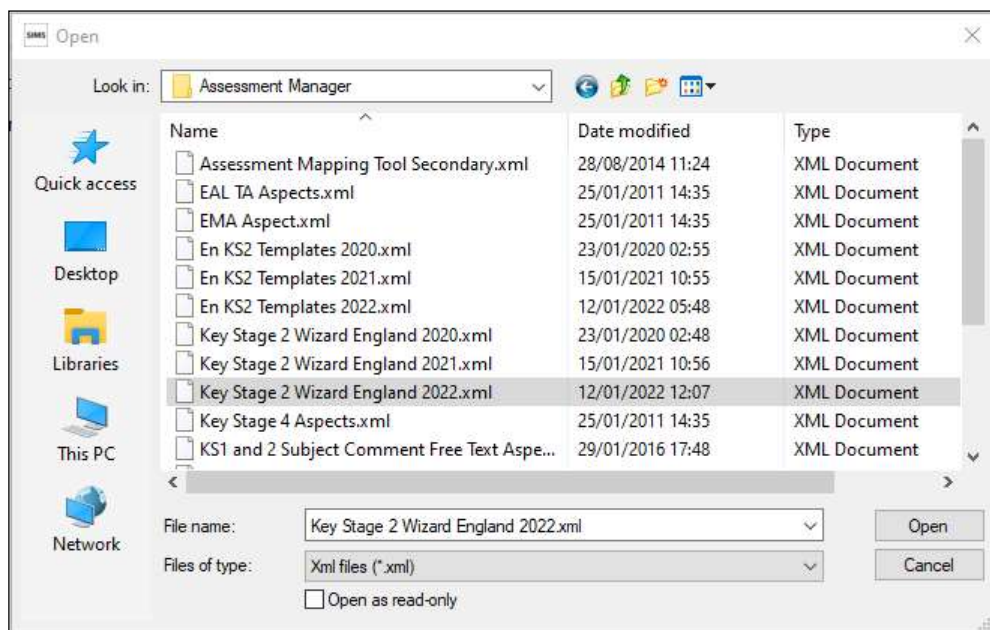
SIMS Open

Look in: Assessment Manager

Quick access

Desktop

Libraries

This PC

Network

| Name | Date modified | Type |
|---|---|---|
| Assessment Mapping Tool Secondary.xml | 28/08/2014 11:24 | XML Document |
| EAL TA Aspects.xml | 25/01/2011 14:35 | XML Document |
| EMA Aspect.xml | 25/01/2011 14:35 | XML Document |
| En KS2 Templates 2020.xml | 23/01/2020 02:55 | XML Document |
| En KS2 Templates 2021.xml | 15/01/2021 10:55 | XML Document |
| En KS2 Templates 2022.xml | 12/01/2022 05:48 | XML Document |
| Key Stage 2 Wizard England 2020.xml | 23/01/2020 02:48 | XML Document |
| Key Stage 2 Wizard England 2021.xml | 15/01/2021 10:56 | XML Document |
| Key Stage 2 Wizard England 2022.xml | 12/01/2022 12:07 | XML Document |
| Key Stage 4 Aspects.xml | 25/01/2011 14:35 | XML Document |
| KS1 and 2 Subject Comment Free Text Aspe... | 29/01/2016 17:48 | XML Document |

File name: Key Stage 2 Wizard England 2022.xml

Open

Files of type: Xml files (*.xml)

Cancel

Open as read-only